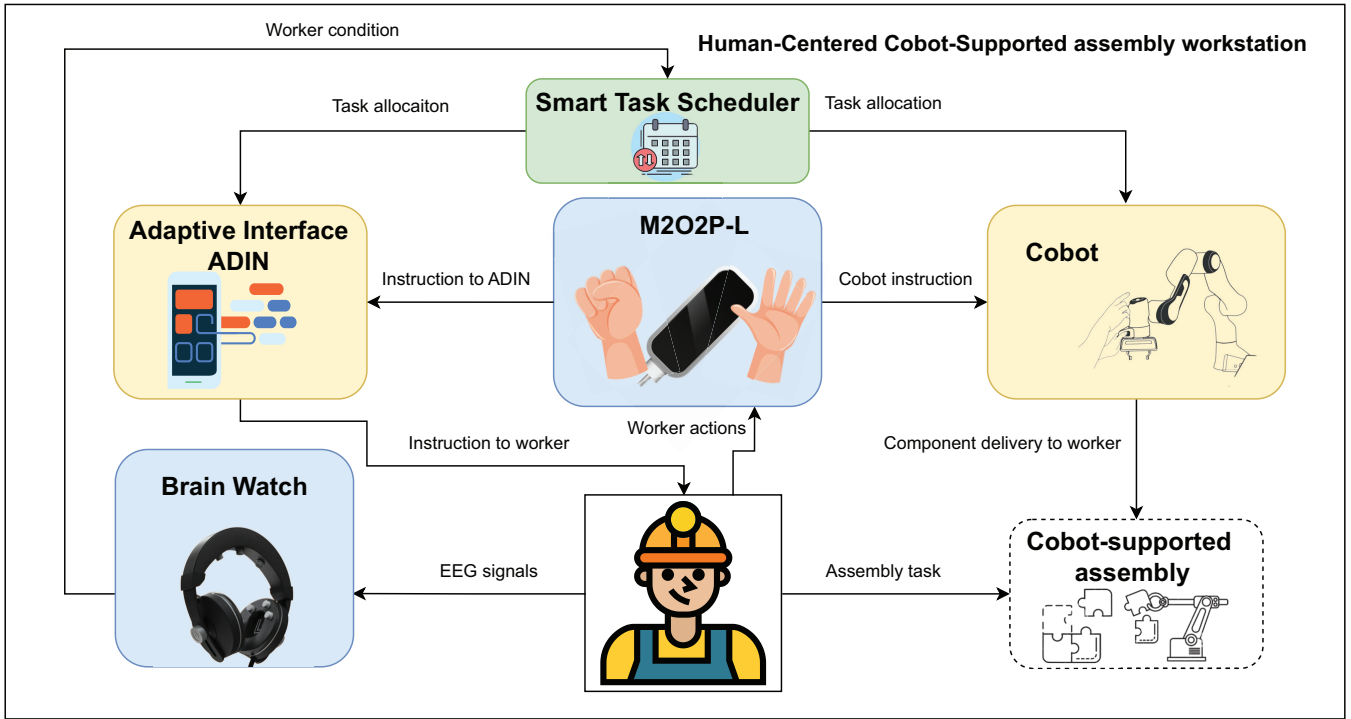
Human-Centered Cobot-Supported assembly workstation

Worker condition

Task allocaiton

Smart Task Scheduler

Task allocation

Adaptive Interface ADIN

M2O2P-L

Cobot

Instruction to ADIN

Cobot instruction

Instruction to worker

Worker actions

Component delivery to worker

Brain Watch

Cobot-supported assembly

EEG signals

Assembly task